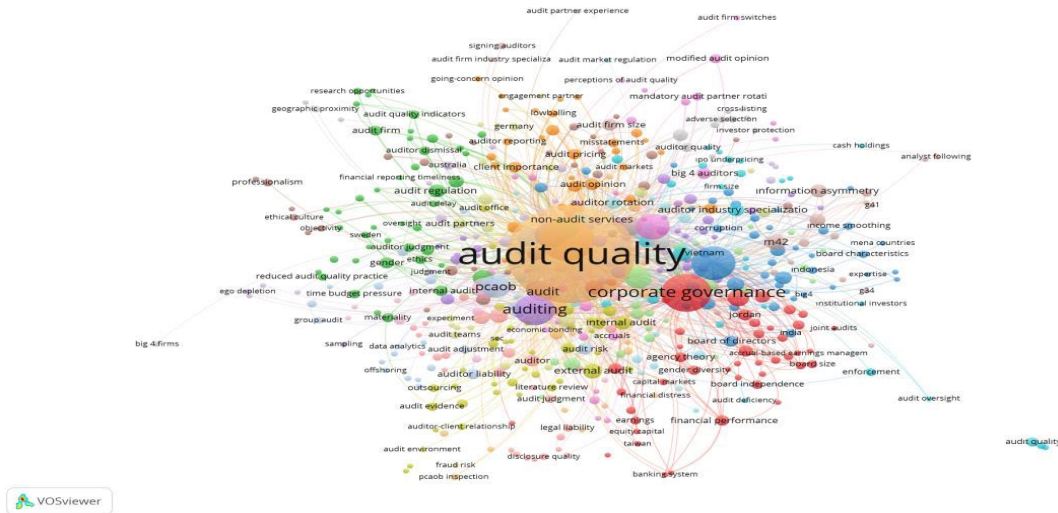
audit partner experience
audit firm switches
signing auditors
audit firm industry specializa
audit market regulation
modified audit opinion
going-concern opinion
perceptions of audit quality
research opportunities
engagement partner
mandatory audit partner rotati
geographic proximity
audit quality indicators
lowballing
cross-listing
germany
audit firm size
adverse selection
audit firm
auditor reporting
misstatements
investor protection
auditor dismissal
audit pricing
audit markets
auditor quality
cash holdings
australia
client importance
ipo underpricing
analyst following
professionalism
financial reporting timeliness
big 4 auditors
audit opinion
firm size
audit regulation
information asymmetry
audit delay
audit office
auditor rotation
g41
ethical culture
non-audit services
auditor industry specializatio
oversight
audit partners
objectivity
sweden
corruption
income smoothing
auditor judgment
m42
ethics
audit quality
mena countries
gender
vietnam
board characteristics
judgment
reduced audit quality practice
indonesia
expertise
ego depletion
time budget pressure
internal audit
pcaob
corporate governance
big4
g34
audit
institutional investors
auditing
group audit
materiality
experiment
internal audit
jordan
economic bonding
joint audits
big 4 firms
audit teams
sec
india
accruals
board of directors
sampling
data analytics
audit adjustment
audit risk
agency theory
accrual-based earnings managem
auditor
board size
offshoring
auditor liability
external audit
gender diversity
enforcement
outsourcing
capital markets
board independence
literature review
audit judgment
financial distress
audit oversight
audit evidence
audit deficiency
earnings
financial performance
auditor-client relationship
legal liability
equity capital
audit quality
taiwan
audit environment
disclosure quality
fraud risk
pcaob inspection
banking system
VOSviewer